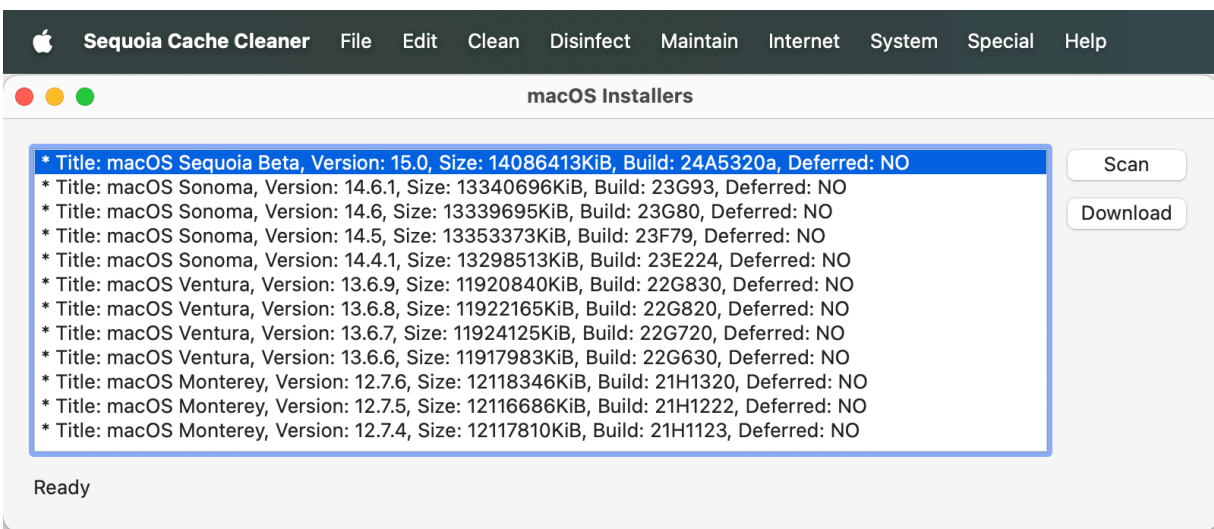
Sequoia Cache Cleaner File Edit Clean Disinfect Maintain Internet System Special Help

macOS Installers

* Title: macOS Sequoia Beta, Version: 15.0, Size: 14086413KiB, Build: 24A5320a, Deferred: NO
* Title: macOS Sonoma, Version: 14.6.1, Size: 13340696KiB, Build: 23G93, Deferred: NO
* Title: macOS Sonoma, Version: 14.6, Size: 13339695KiB, Build: 23G80, Deferred: NO
* Title: macOS Sonoma, Version: 14.5, Size: 13353373KiB, Build: 23F79, Deferred: NO
* Title: macOS Sonoma, Version: 14.4.1, Size: 13298513KiB, Build: 23E224, Deferred: NO
* Title: macOS Ventura, Version: 13.6.9, Size: 11920840KiB, Build: 22G830, Deferred: NO
* Title: macOS Ventura, Version: 13.6.8, Size: 11922165KiB, Build: 22G820, Deferred: NO
* Title: macOS Ventura, Version: 13.6.7, Size: 11924125KiB, Build: 22G720, Deferred: NO
* Title: macOS Ventura, Version: 13.6.6, Size: 11917983KiB, Build: 22G630, Deferred: NO
* Title: macOS Monterey, Version: 12.7.6, Size: 12118346KiB, Build: 21H1320, Deferred: NO
* Title: macOS Monterey, Version: 12.7.5, Size: 12116686KiB, Build: 21H1222, Deferred: NO
* Title: macOS Monterey, Version: 12.7.4, Size: 12117810KiB, Build: 21H1123, Deferred: NO

Scan
Download

Ready